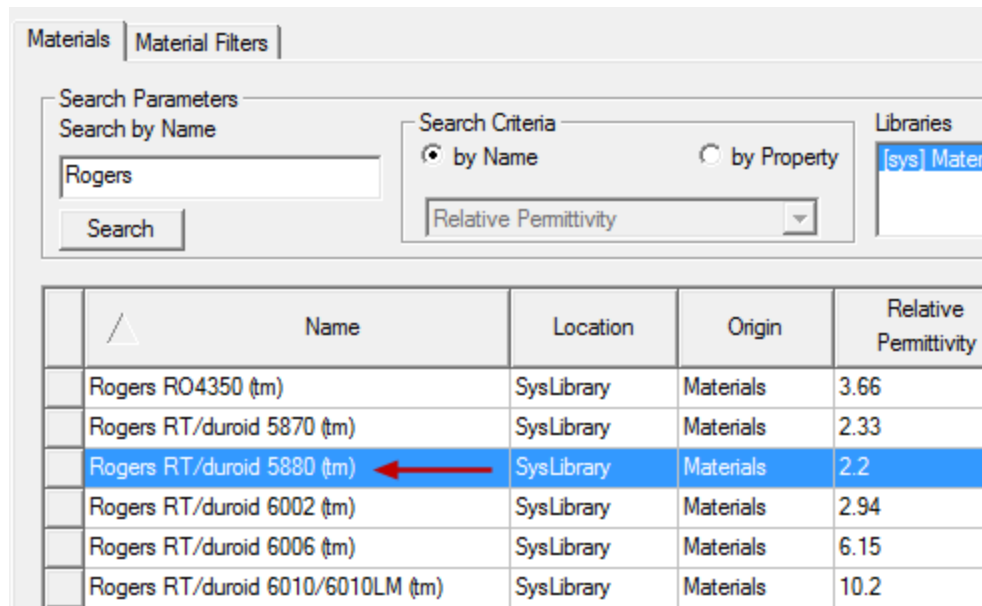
Materials | Material Filters

Search Parameters

Search by Name

Rogers

Search

Search Criteria

by Name

by Property

Relative Permittivity

Libraries

[sys] Mater

| | Name | Location | Origin | Relative Permittivity |
|---|---|---|---|---|
| | Rogers RO4350 (tm) | SysLibrary | Materials | 3.66 |
| | Rogers RT/duroid 5870 (tm) | SysLibrary | Materials | 2.33 |
| | Rogers RT/duroid 5880 (tm) | SysLibrary | Materials | 2.2 |
| | Rogers RT/duroid 6002 (tm) | SysLibrary | Materials | 2.94 |
| | Rogers RT/duroid 6006 (tm) | SysLibrary | Materials | 6.15 |
| | Rogers RT/duroid 6010/6010LM (tm) | SysLibrary | Materials | 10.2 |